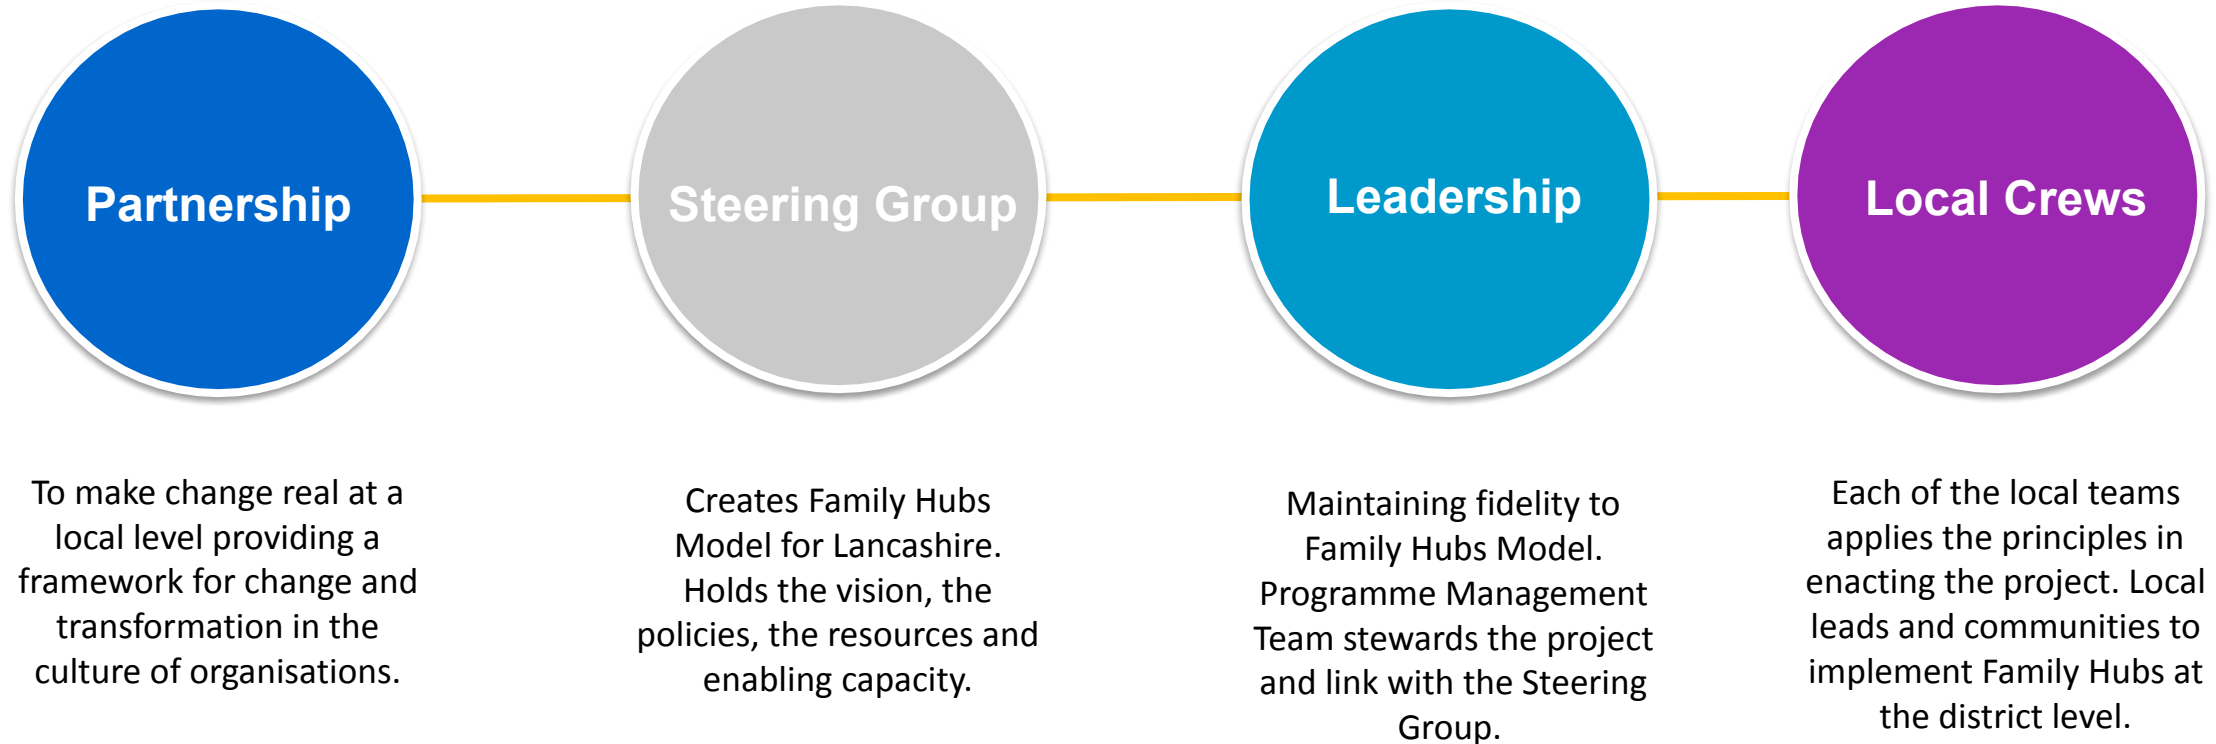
Partnership

Steering Group

Leadership

Local Crews

To make change real at a local level providing a framework for change and transformation in the culture of organisations.

Creates Family Hubs Model for Lancashire. Holds the vision, the policies, the resources and enabling capacity.

Maintaining fidelity to Family Hubs Model. Programme Management Team stewards the project and link with the Steering Group.

Each of the local teams applies the principles in enacting the project. Local leads and communities to implement Family Hubs at the district level.